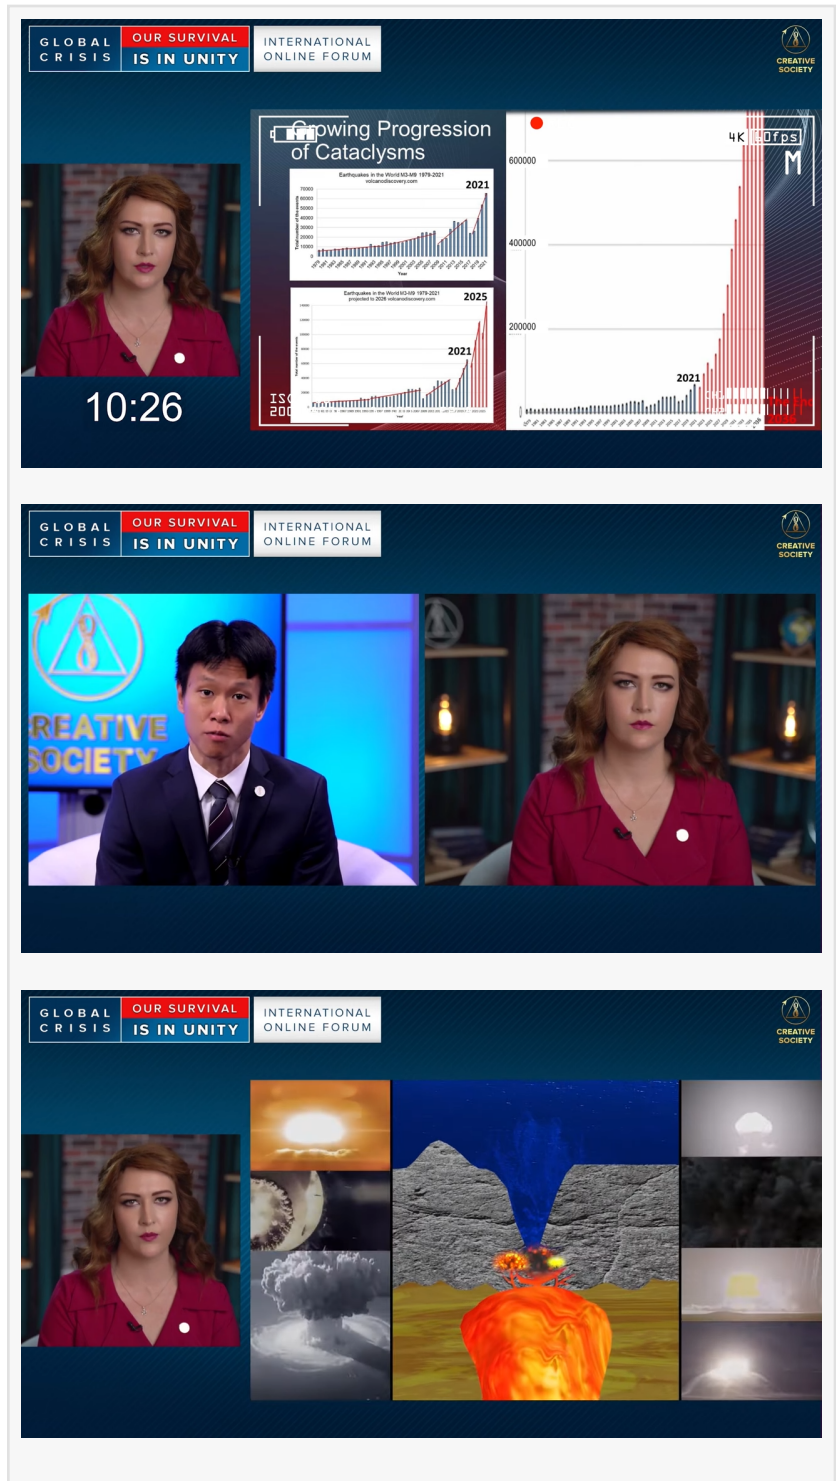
GLOBAL CRISIS OUR SURVIVAL IS IN UNITY INTERNATIONAL ONLINE FORUM

CREATIVE SOCIETY

10:26

Growing Progression of Cataclysms

Earthquakes in the World M3-M9 1979-2021
volcanodiscovery.com

2021

Earthquakes in the World M3-M9 1979-2021
projected to 2026 volcanodiscovery.com

2025

2021

4K 60fps

M

600000

400000

200000

2021

GLOBAL CRISIS OUR SURVIVAL IS IN UNITY INTERNATIONAL ONLINE FORUM

CREATIVE SOCIETY

CREATIVE SOCIETY

GLOBAL CRISIS OUR SURVIVAL IS IN UNITY INTERNATIONAL ONLINE FORUM

CREATIVE SOCIETY